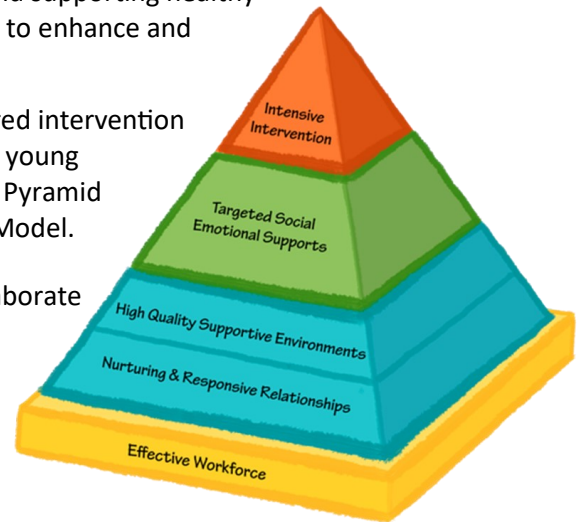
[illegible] supporting healthy
to enhance and

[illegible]ed intervention
young
Pyramid
Model.

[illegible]borate

Intensive Intervention

Targeted Social Emotional Supports

High Quality Supportive Environments

Nurturing & Responsive Relationships

Effective Workforce